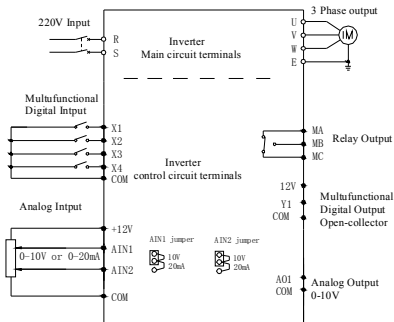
220V Input
R
S
Inverter
Main circuit terminals
3 Phase output
U
V
W
E
IM
Multufunctional Digital Intput
X1
X2
X3
X4
COM
Inverter
control circuit terminals
MA
MB
MC
Relay Output
12V
Y1
COM
Multufunctional Digital Output Open-collector
Analog Intput
+12V
AIN1
AIN2
COM
0-10V or 0-20mA
AIN1 jumper
10V
20mA
AIN2 jumper
10V
20mA
AO1
COM
Analog Output 0-10V